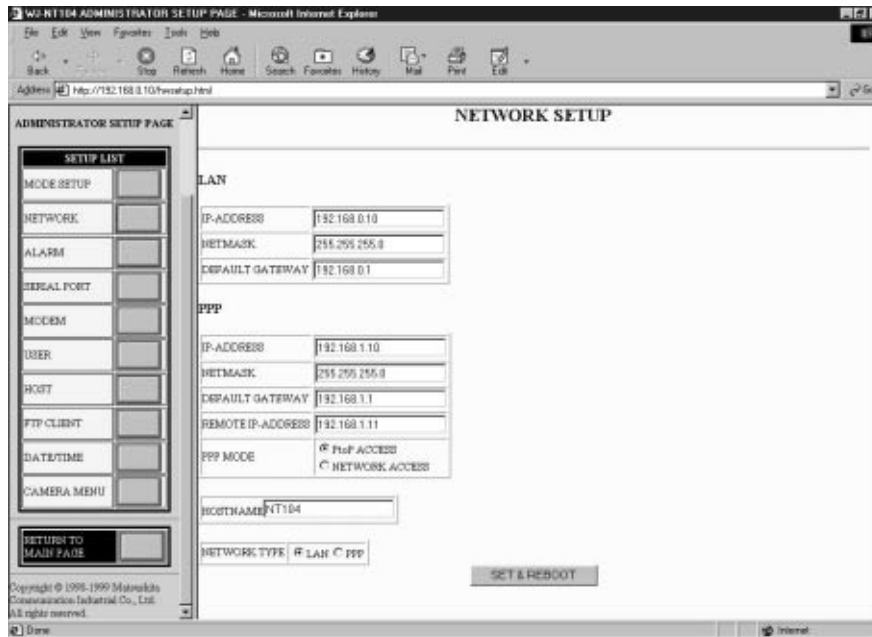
WJ-NT104 ADMINISTRATOR SETUP PAGE - Microsoft Internet Explorer

File Edit View Favorites Tools Help

Back Forward Stop Refresh Home Search Favorites History Mail Print Edit

Address http://192.168.0.10/nwsetup.html

ADMINISTRATOR SETUP PAGE

SETUP LIST

MODE SETUP

NETWORK

ALARM

SERIAL PORT

MODEM

USER

HOST

FTP CLIENT

DATE/TIME

CAMERA MENU

RETURN TO MAIN PAGE

Copyright © 1998-1999 Matsushita Communication Industrial Co., Ltd. All rights reserved.

NETWORK SETUP

LAN

| IP-ADDRESS | 192.168.0.10 |
|---|---|
| NETMASK | 255.255.255.0 |
| DEFAULT GATEWAY | 192.168.0.1 |

PPP

| IP-ADDRESS | 192.168.1.10 |
|---|---|
| NETMASK | 255.255.255.0 |
| DEFAULT GATEWAY | 192.168.1.1 |
| REMOTE IP-ADDRESS | 192.168.1.11 |
| PPP MODE | PtoP ACCESS NETWORK ACCESS |

HOSTNAME NT104

NETWORK TYPE LAN PPP

SET & REBOOT

Done

Internet